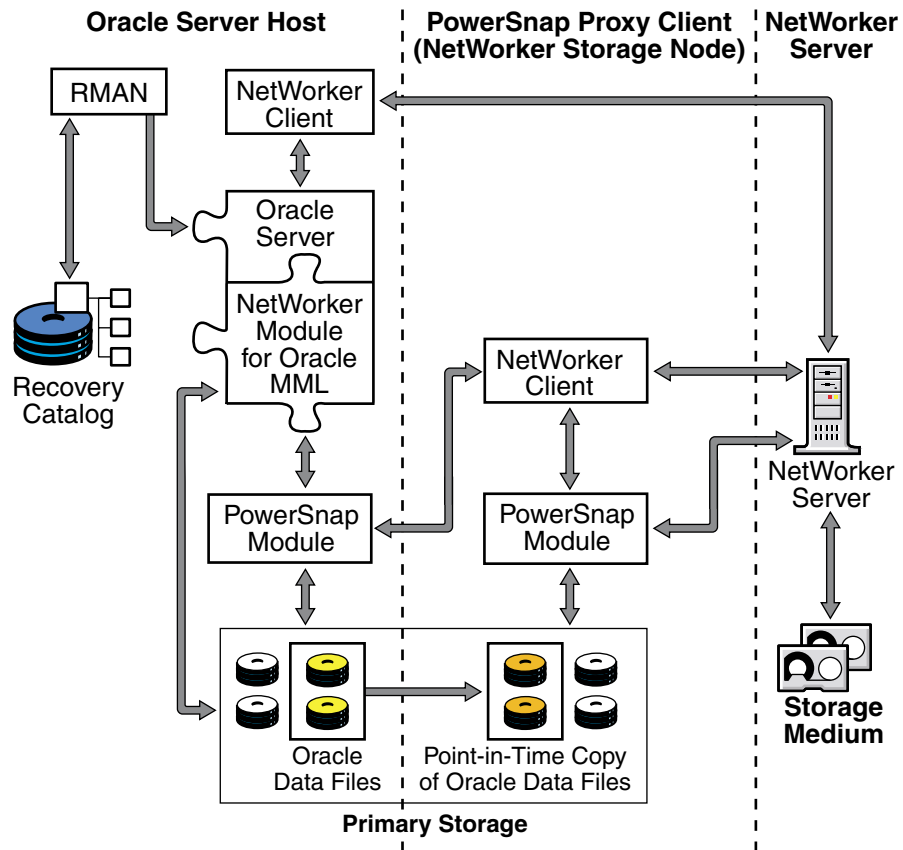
Oracle Server Host

PowerSnap Proxy Client (NetWorker Storage Node)

NetWorker Server

RMAN

NetWorker Client

Oracle Server

NetWorker Module for Oracle MML

Recovery Catalog

NetWorker Client

NetWorker Server

PowerSnap Module

PowerSnap Module

Storage Medium

Oracle Data Files

Point-in-Time Copy of Oracle Data Files

Primary Storage